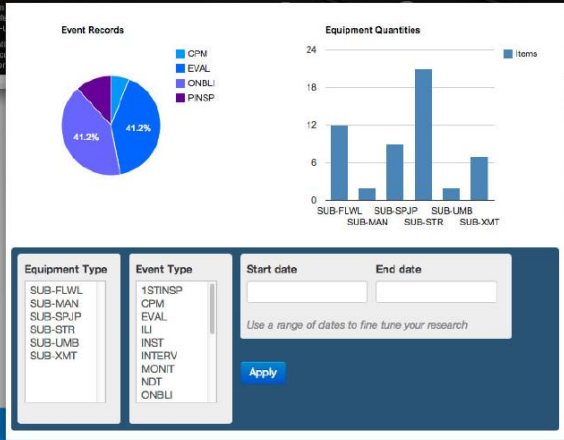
Event Records

CPM
EVAL
ONBLI
PINSP

41.2%
41.2%

Equipment Quantities

Items

24
18
12
6
0

SUB-FLWL
SUB-MAN
SUB-SPJP
SUB-STR
SUB-UMB
SUB-XMT

Equipment Type
SUB-FLWL
SUB-MAN
SUB-SPJP
SUB-STR
SUB-UMB
SUB-XMT

Event Type
1STINSP
CPM
EVAL
ILI
INST
INTERV
MONIT
NDT
ONBLI

Start date

End date

Use a range of dates to fine tune your research

Apply